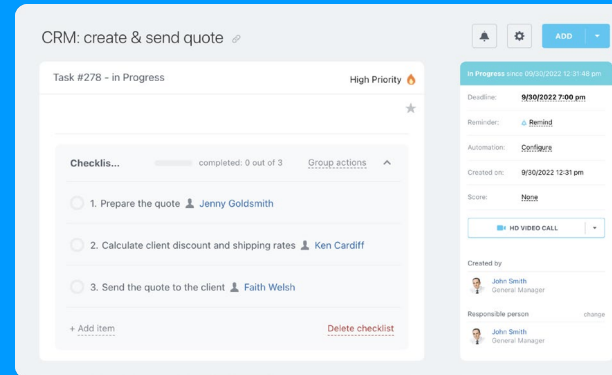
CRM: create & send quote

ADD

Task #278 - in Progress

High Priority

Checklis... completed: 0 out of 3 Group actions

1. Prepare the quote Jenny Goldsmith

2. Calculate client discount and shipping rates Ken Cardiff

3. Send the quote to the client Faith Welsh

+ Add item

Delete checklist

In Progress since 09/30/2022 12:31:48 pm

Deadline: 9/30/2022 7:00 pm

Reminder: Remind

Automation: Configure

Created on: 9/30/2022 12:31 pm

Score: None

HD VIDEO CALL

Created by

John Smith
General Manager

Responsible person change

John Smith
General Manager